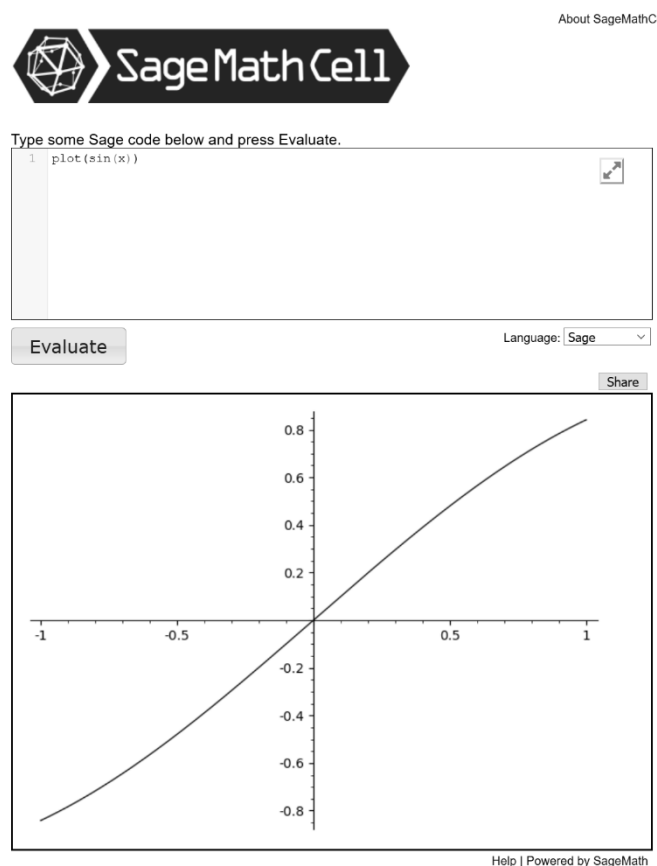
About SageMathC

SageMathCell

Type some Sage code below and press Evaluate.

1 plot(sin(x))

Evaluate

Language: Sage

Share

0.8
0.6
0.4
0.2
-1
-0.5
0.5
1
-0.2
-0.4
-0.6
-0.8

Help | Powered by SageMath